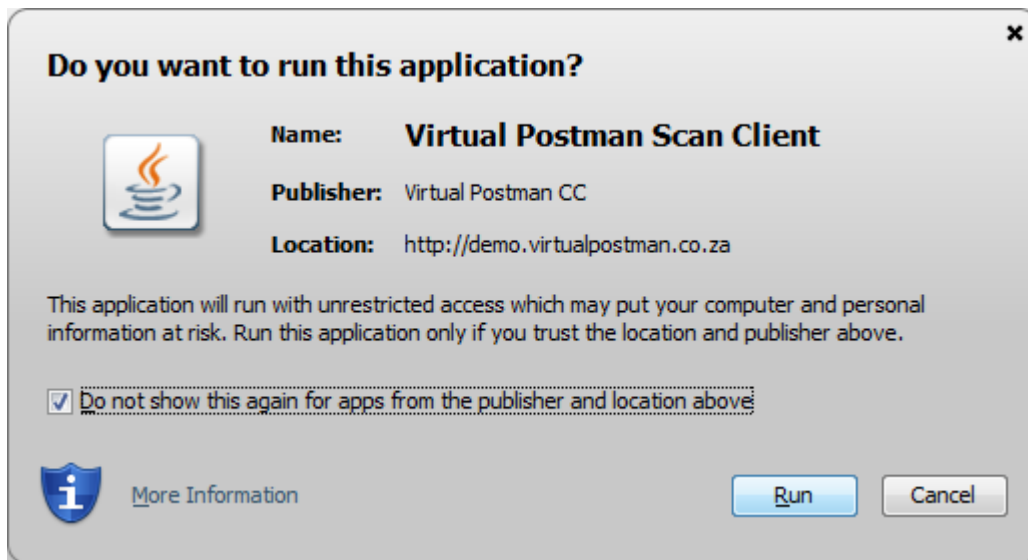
Do you want to run this application?

Name: Virtual Postman Scan Client

Publisher: Virtual Postman CC

Location: http://demo.virtualpostman.co.za

This application will run with unrestricted access which may put your computer and personal information at risk. Run this application only if you trust the location and publisher above.

Do not show this again for apps from the publisher and location above

More Information

Run

Cancel